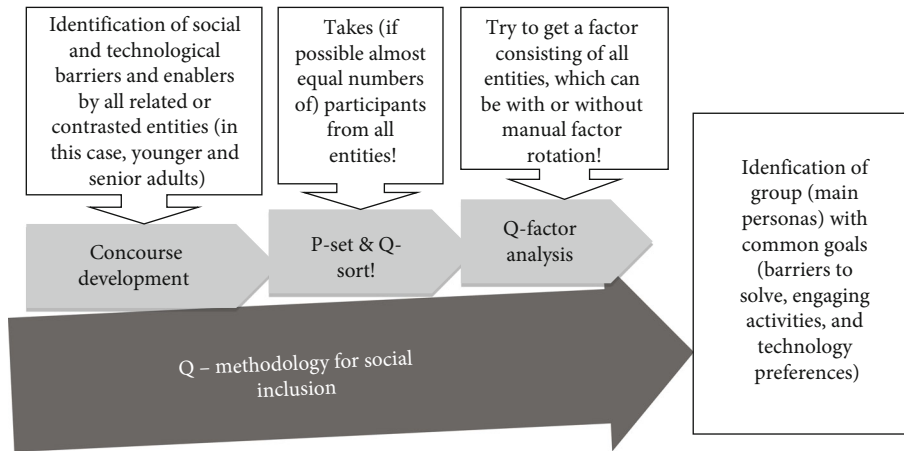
Identification of social and technological barriers and enablers by all related or contrasted entities (in this case, younger and senior adults)

Takes (if possible almost equal numbers of) participants from all entities!

Try to get a factor consisting of all entities, which can be with or without manual factor rotation!

Concourse development

P-set & Q-sort!

Q-factor analysis

Q – methodology for social inclusion

Idenfication of group (main personas) with common goals (barriers to solve, engaging activities, and technology preferences)